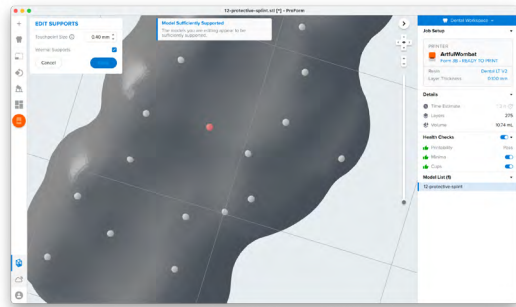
12-protective-splint.stl [*] - PreForm

EDIT SUPPORTS

Touchpoint Size ⓘ 0.40 mm

Internal Supports

Cancel

Model Sufficiently Supported

The models you are editing appear to be sufficiently supported.

Dental Workspace

Job Setup

PRINTER

ArtfulWombat

Form 3B - READY TO PRINT

Resin Dental LT V2

Layer Thickness 0.100 mm

Details

Time Estimate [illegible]

Layers 275

Volume 10.74 mL

Health Checks

Printability Pass

Minima

Cups

Model List (1)

12-protective-splint